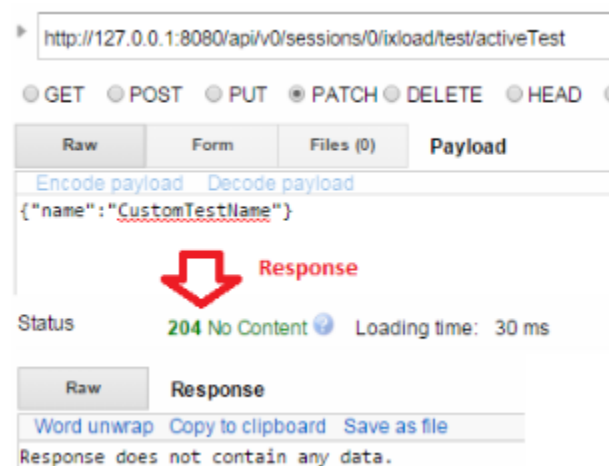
http://127.0.0.1:8080/api/v0/sessions/0/ixload/test/activeTest

GET POST PUT PATCH DELETE HEAD

Raw | Form | Files (0) | Payload

Encode payload Decode payload

{"name":"CustomTestName"}

Response

Status 204 No Content Loading time: 30 ms

Raw | Response

Word unwrap Copy to clipboard Save as file

Response does not contain any data.